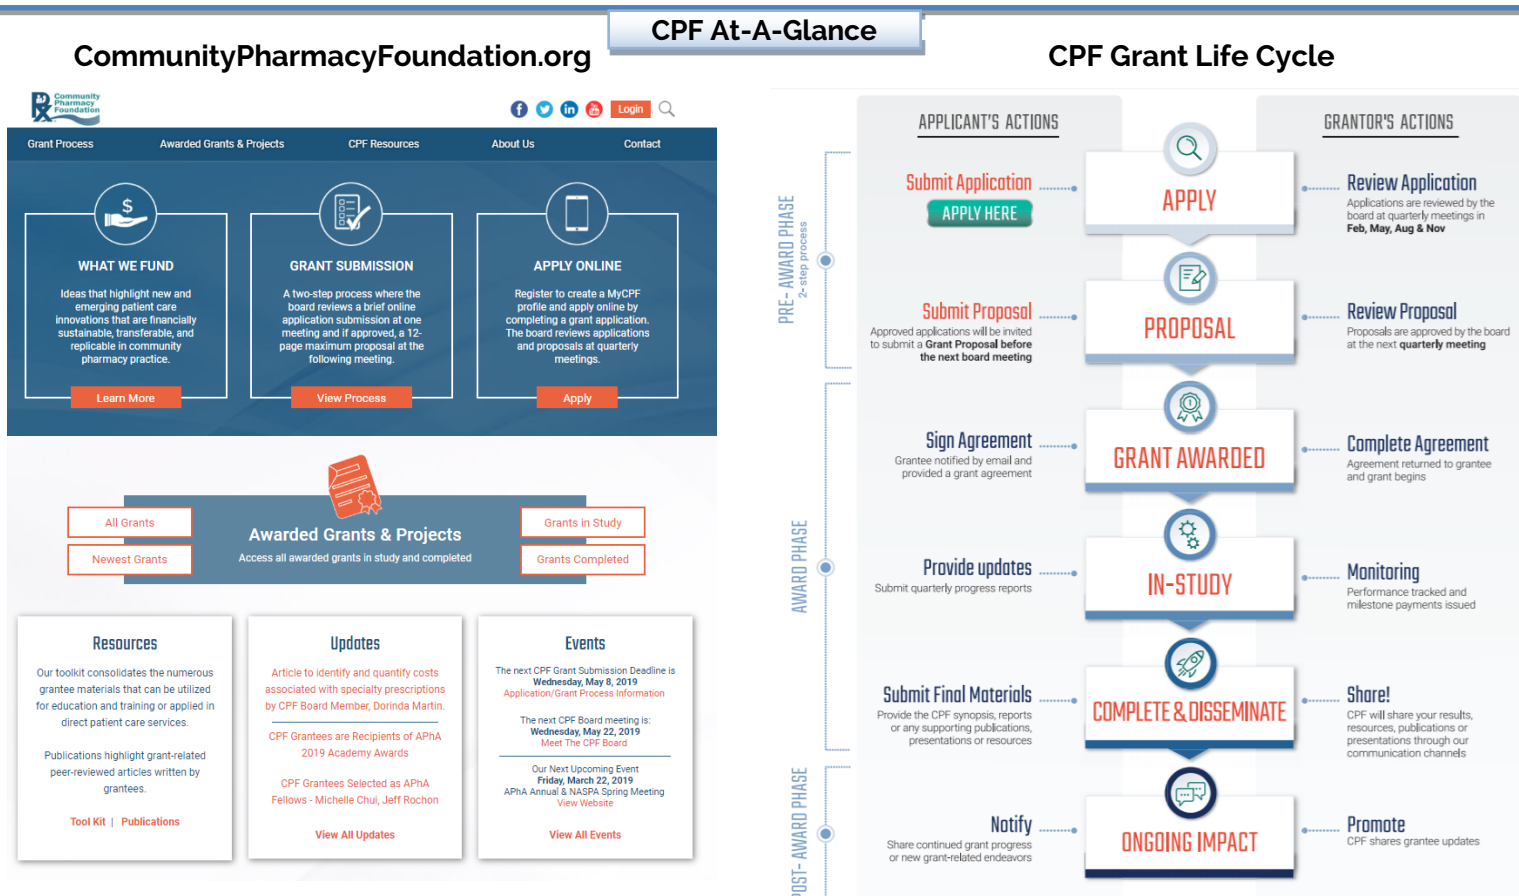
CPF At-A-Glance

CommunityPharmacyFoundation.org

Community Pharmacy Foundation

Login

Grant Process | Awarded Grants & Projects | CPF Resources | About Us | Contact

WHAT WE FUND

Ideas that highlight new and emerging patient care innovations that are financially sustainable, transferable, and replicable in community pharmacy practice.

Learn More

GRANT SUBMISSION

A two-step process where the board reviews a brief online application submission at one meeting and if approved, a 12-page maximum proposal at the following meeting.

View Process

APPLY ONLINE

Register to create a MyCPF profile and apply online by completing a grant application. The board reviews applications and proposals at quarterly meetings.

Apply

All Grants

Newest Grants

Awarded Grants & Projects

Access all awarded grants in study and completed

Grants in Study

Grants Completed

Resources

Our toolkit consolidates the numerous grantee materials that can be utilized for education and training or applied in direct patient care services.

Publications highlight grant-related peer-reviewed articles written by grantees.

Tool Kit | Publications

Updates

Article to identify and quantify costs associated with specialty prescriptions by CPF Board Member, Dorinda Martin.

CPF Grantees are Recipients of APhA 2019 Academy Awards

CPF Grantees Selected as APhA Fellows - Michelle Chui, Jeff Rochon

View All Updates

Events

The next CPF Grant Submission Deadline is Wednesday, May 8, 2019
Application/Grant Process Information

The next CPF Board meeting is: Wednesday, May 22, 2019
Meet The CPF Board

Our Next Upcoming Event
Friday, March 22, 2019
APhA Annual & NASPA Spring Meeting
View Website

View All Events

CPF Grant Life Cycle

APPLICANT'S ACTIONS

GRANTOR'S ACTIONS

PRE- AWARD PHASE
2- step process

AWARD PHASE

POST- AWARD PHASE

Submit Application
APPLY HERE

APPLY

Review Application
Applications are reviewed by the board at quarterly meetings in Feb, May, Aug & Nov

Submit Proposal
Approved applications will be invited to submit a Grant Proposal before the next board meeting

PROPOSAL

Review Proposal
Proposals are approved by the board at the next quarterly meeting

Sign Agreement
Grantee notified by email and provided a grant agreement

GRANT AWARDED

Complete Agreement
Agreement returned to grantee and grant begins

Provide updates
Submit quarterly progress reports

IN-STUDY

Monitoring
Performance tracked and milestone payments issued

Submit Final Materials
Provide the CPF synopsis, reports or any supporting publications, presentations or resources

COMPLETE & DISSEMINATE

Share!
CPF will share your results, resources, publications or presentations through our communication channels

Notify
Share continued grant progress or new grant-related endeavors

ONGOING IMPACT

Promote
CPF shares grantee updates